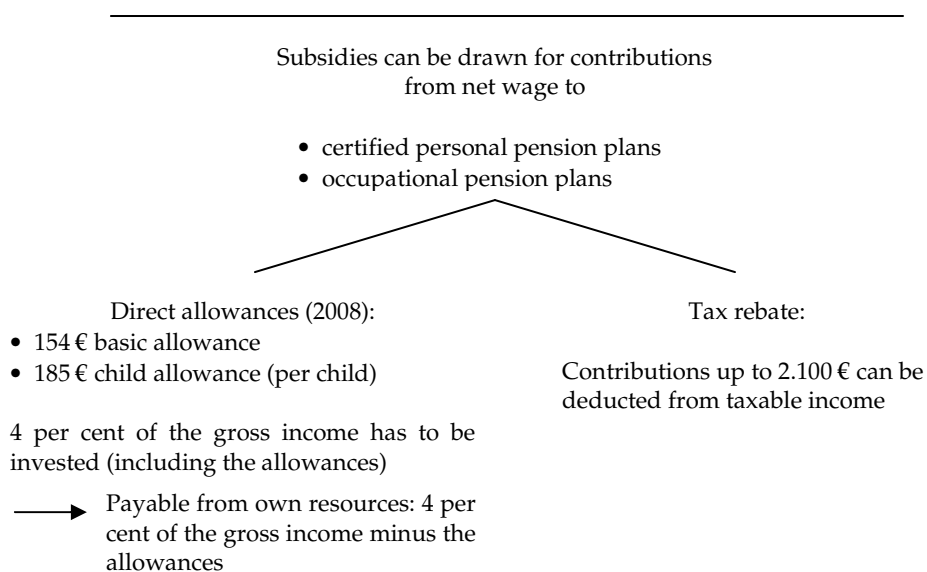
Subsidies can be drawn for contributions from net wage to

• certified personal pension plans
• occupational pension plans

Direct allowances (2008):
• 154 € basic allowance
• 185 € child allowance (per child)

4 per cent of the gross income has to be invested (including the allowances)

Payable from own resources: 4 per cent of the gross income minus the allowances

Tax rebate:

Contributions up to 2.100 € can be deducted from taxable income